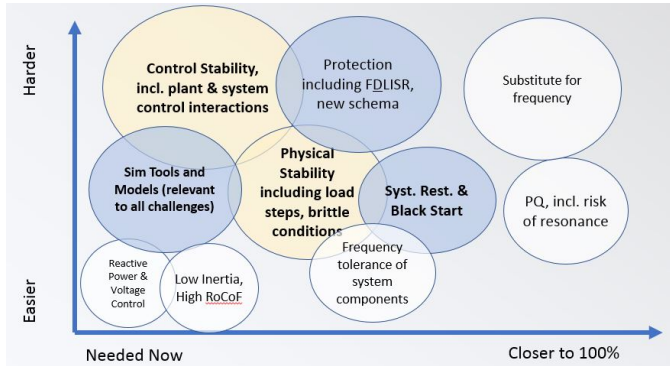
Harder

Easier

Control Stability, incl. plant & system control interactions

Protection including FDLISR, new schema

Substitute for frequency

Sim Tools and Models (relevant to all challenges)

Physical Stability including load steps, brittle conditions

Syst. Rest. & Black Start

PQ, incl. risk of resonance

Reactive Power & Voltage Control

Low Inertia, High RoCoF

Frequency tolerance of system components

Needed Now

Closer to 100%